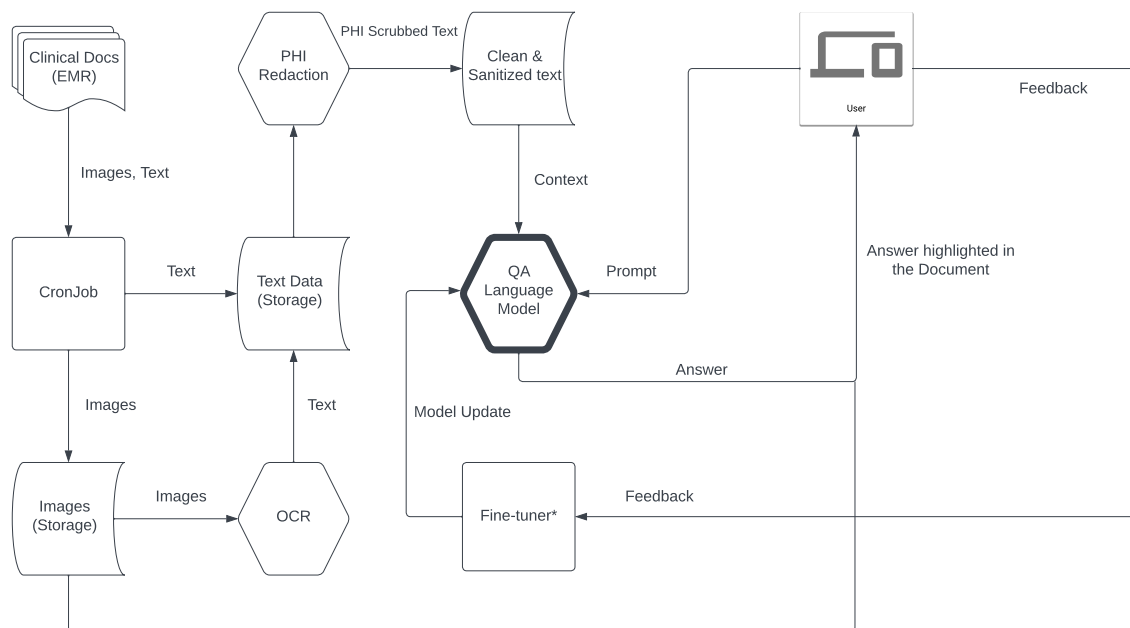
Clinical Docs (EMR)

Images, Text

CronJob

Text

Images

Images (Storage)

Images

OCR

Text

Text Data (Storage)

PHI Redaction

PHI Scrubbed Text

Clean & Sanitized text

Context

QA Language Model

Prompt

Answer

Model Update

Fine-tuner*

Feedback

User

Feedback

Answer highlighted in the Document